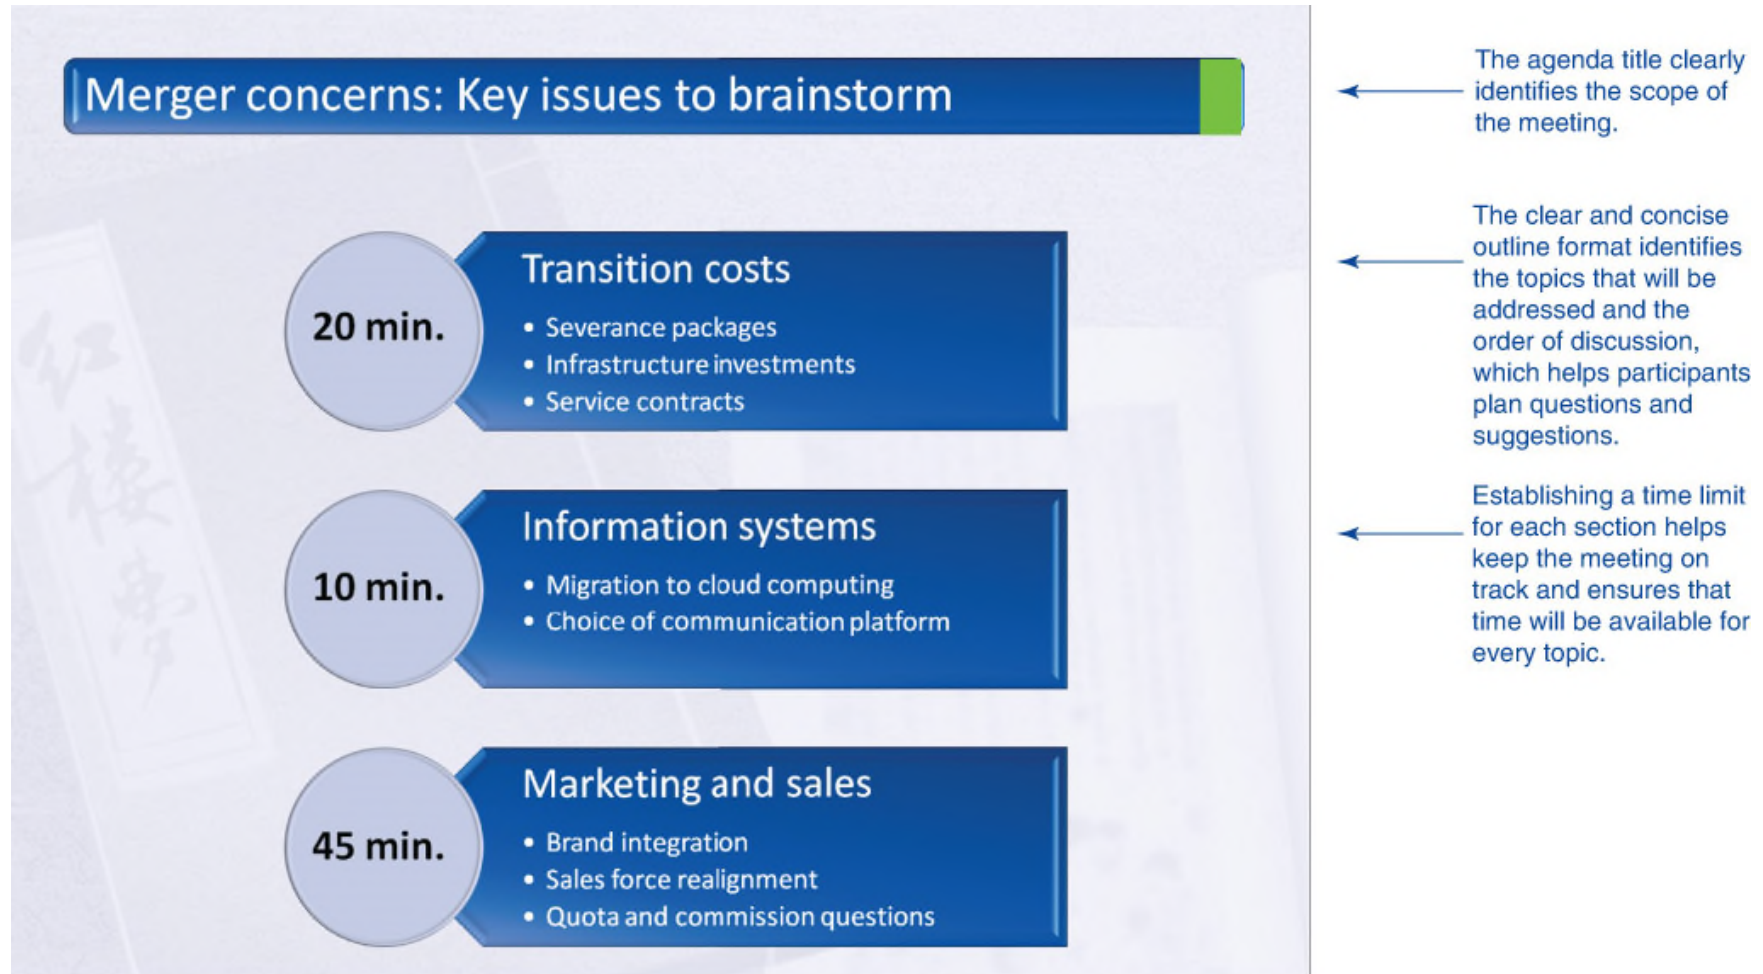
Merger concerns: Key issues to brainstorm

20 min.

Transition costs

• Severance packages
• Infrastructure investments
• Service contracts

10 min.

Information systems

• Migration to cloud computing
• Choice of communication platform

45 min.

Marketing and sales

• Brand integration
• Sales force realignment
• Quota and commission questions

The agenda title clearly identifies the scope of the meeting.

The clear and concise outline format identifies the topics that will be addressed and the order of discussion, which helps participants plan questions and suggestions.

Establishing a time limit for each section helps keep the meeting on track and ensures that time will be available for every topic.